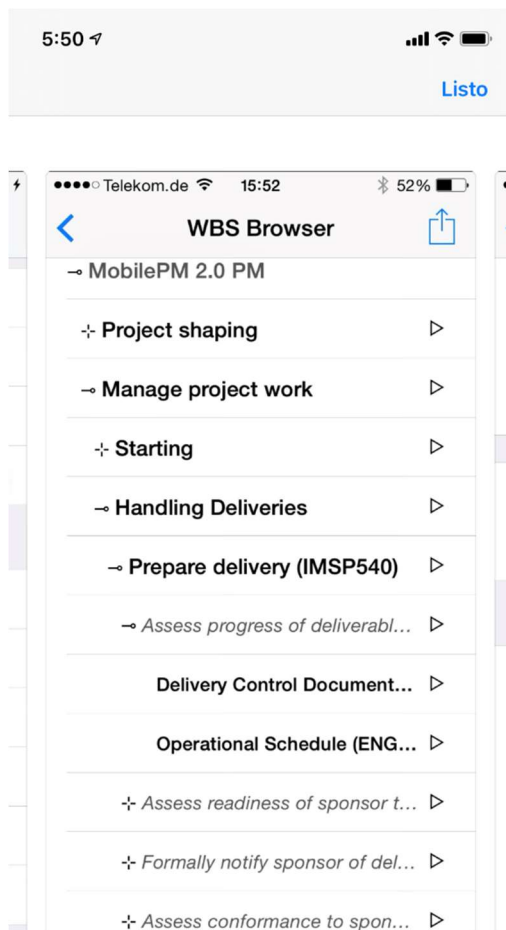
5:50

Listo

●●●●○ Telekom.de 15:52 52%

WBS Browser

⊸ MobilePM 2.0 PM

⊹ Project shaping ▷

⊸ Manage project work ▷

⊹ Starting ▷

⊸ Handling Deliveries ▷

⊸ Prepare delivery (IMSP540) ▷

⊸ Assess progress of deliverabl... ▷

Delivery Control Document... ▷

Operational Schedule (ENG... ▷

⊹ Assess readiness of sponsor t... ▷

⊹ Formally notify sponsor of del... ▷

⊹ Assess conformance to spon... ▷